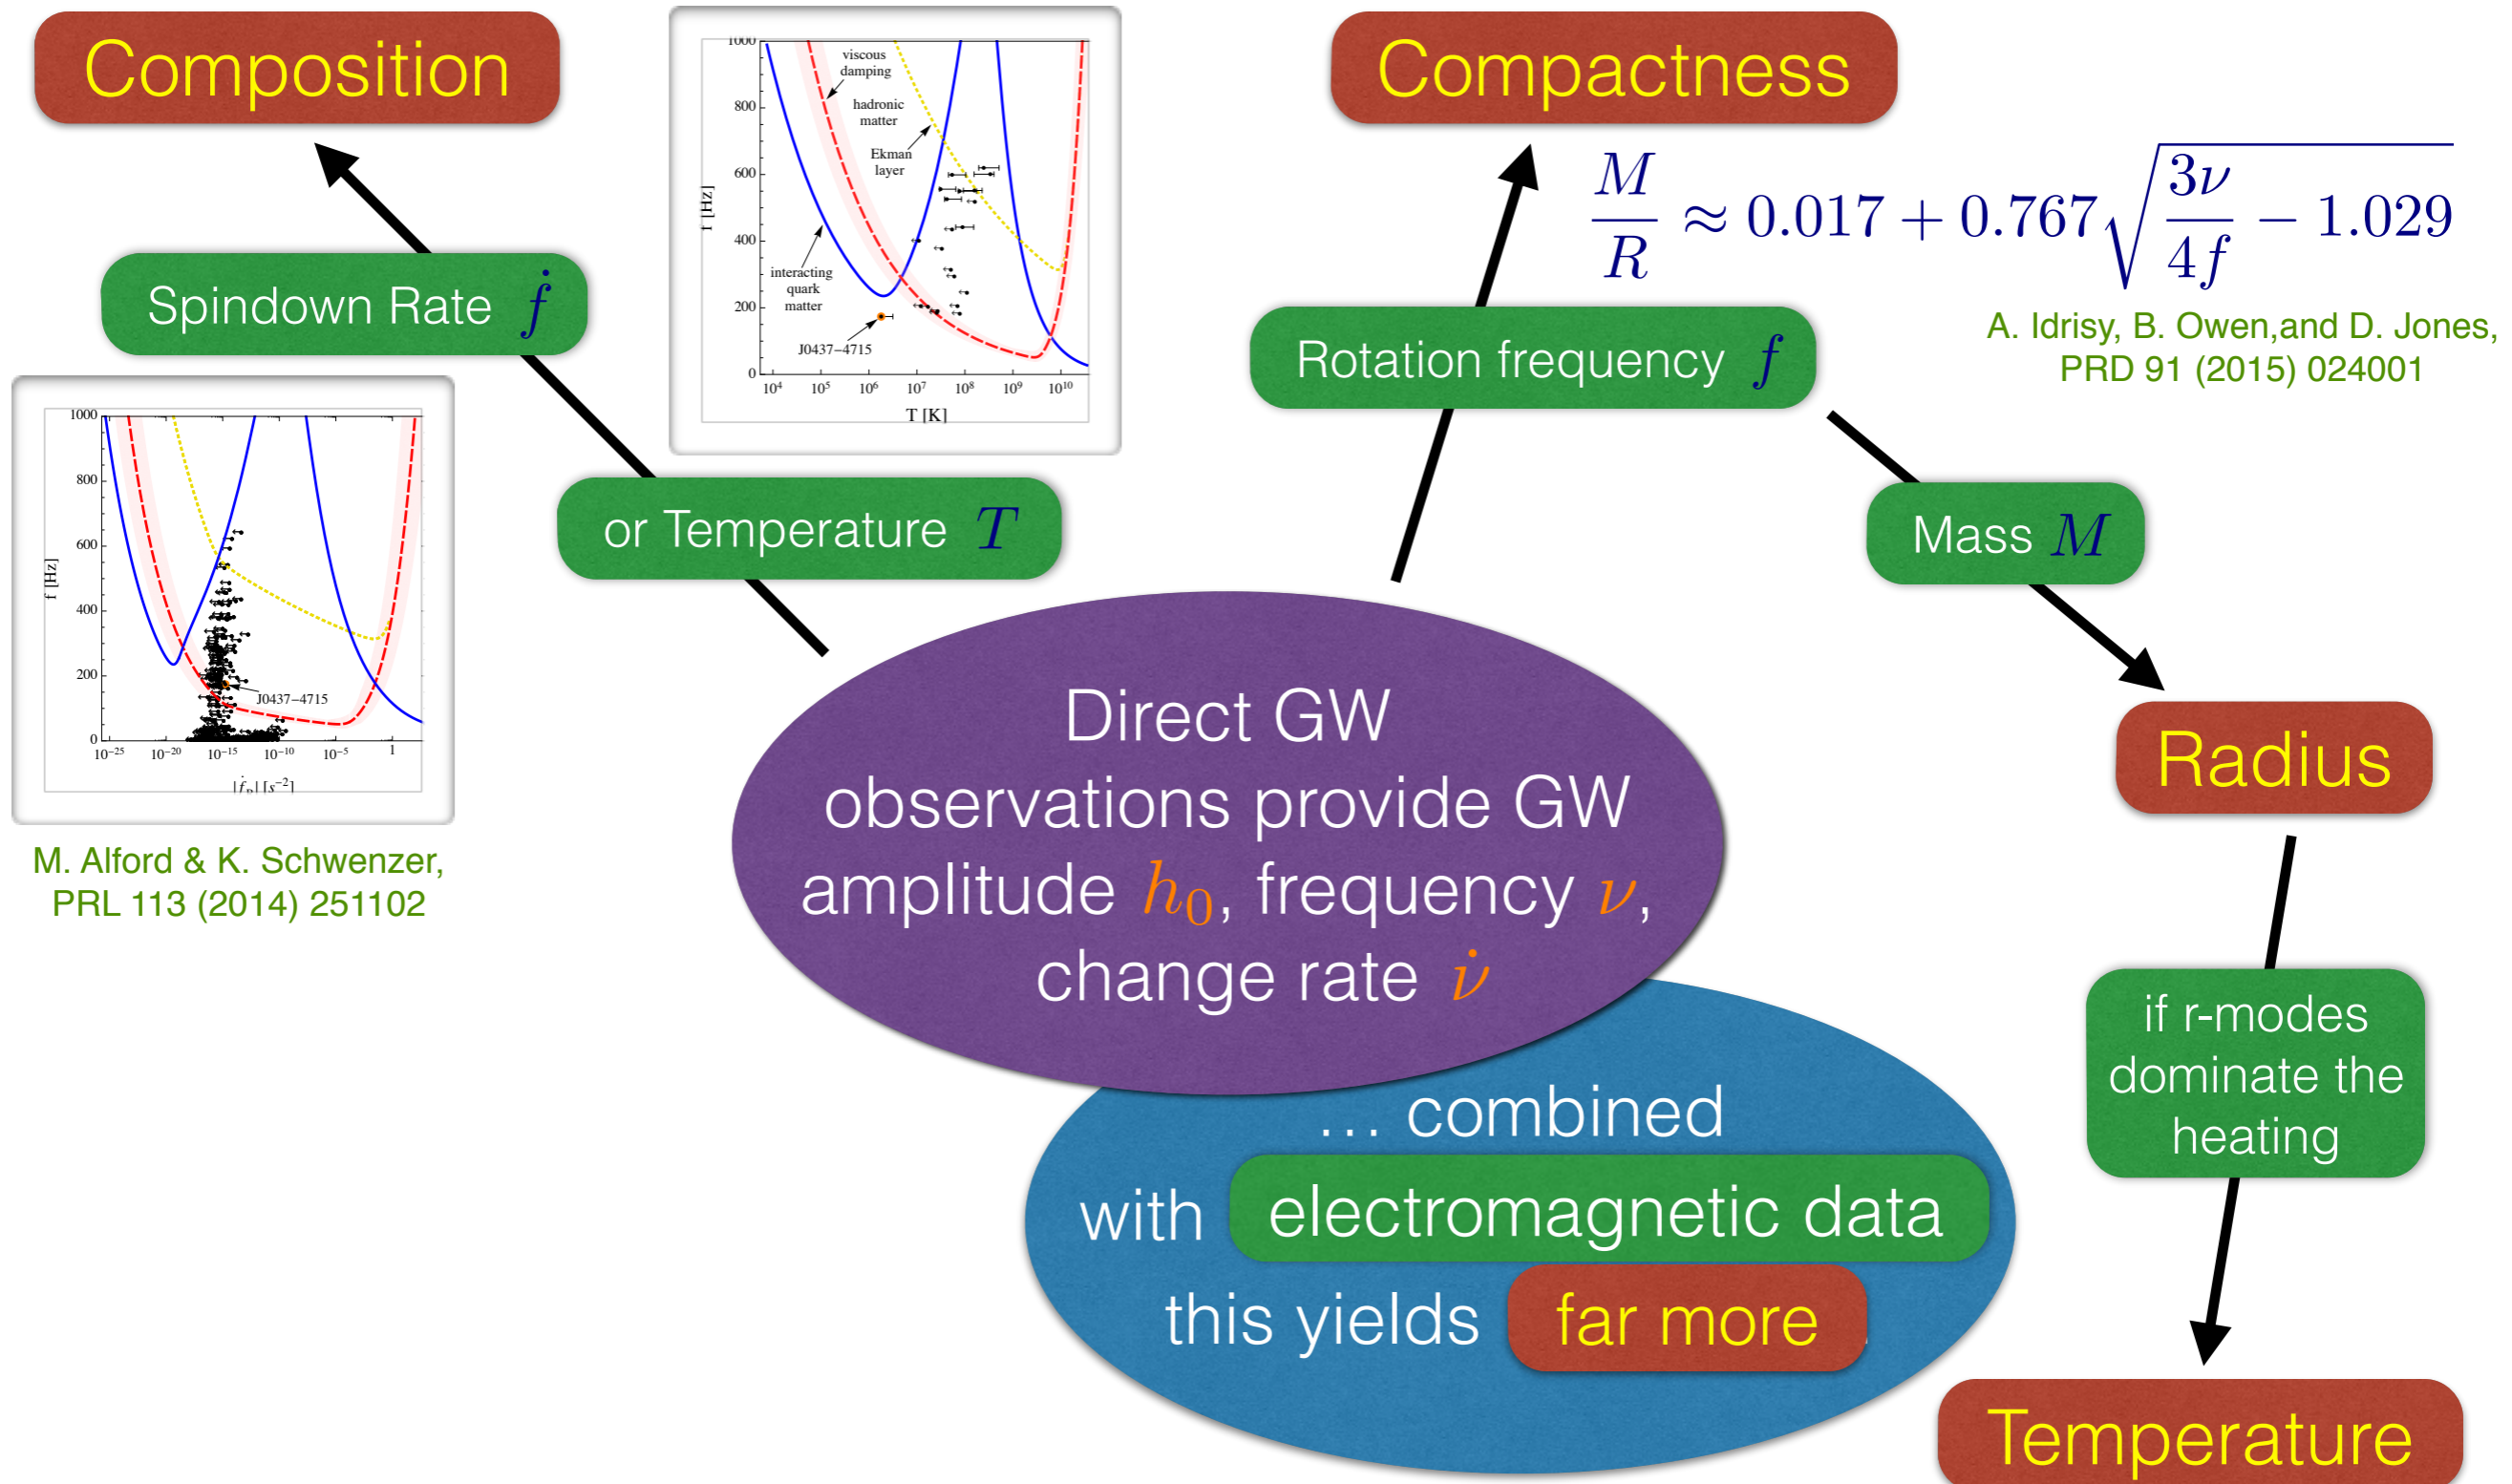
Composition

1000
800
600
400
200
0
f [Hz]
viscous damping
hadronic matter
Ekman layer
interacting quark matter
J0437−4715
$10^4$ $10^5$ $10^6$ $10^7$ $10^8$ $10^9$ $10^{10}$
T [K]

Compactness

$\frac{M}{R} \approx 0.017 + 0.767\sqrt{\frac{3\nu}{4f} - 1.029}$

A. Idrisy, B. Owen,and D. Jones, PRD 91 (2015) 024001

Spindown Rate $\dot{f}$

Rotation frequency $f$

1000
800
600
400
200
0
f [Hz]
J0437−4715
$10^{-25}$ $10^{-20}$ $10^{-15}$ $10^{-10}$ $10^{-5}$ 1
$|\dot{f}_R|\ [s^{-2}]$

or Temperature $T$

Mass $M$

Radius

M. Alford & K. Schwenzer, PRL 113 (2014) 251102

Direct GW observations provide GW amplitude $h_0$, frequency $\nu$, change rate $\dot{\nu}$

… combined with electromagnetic data this yields far more

if r-modes dominate the heating

Temperature